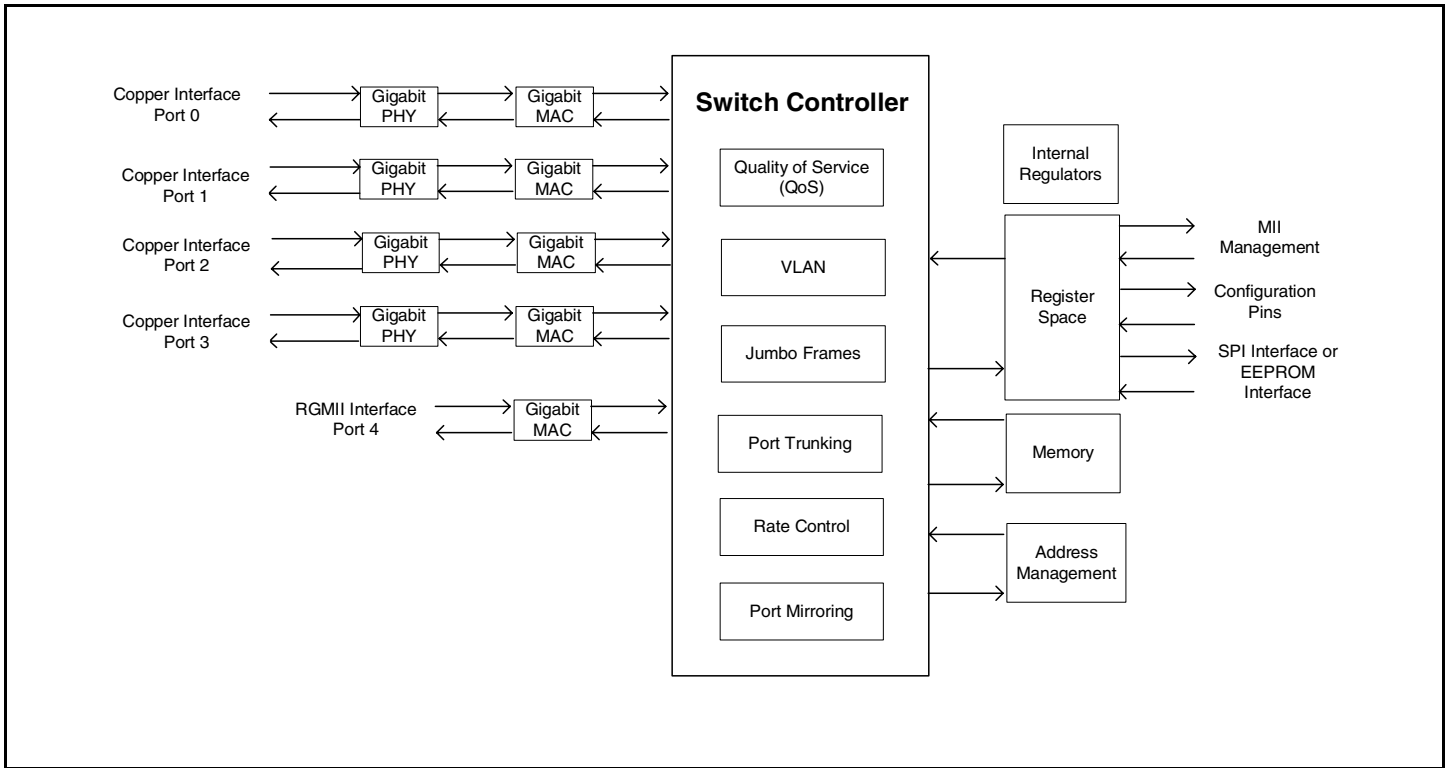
Copper Interface Port 0

Gigabit PHY

Gigabit MAC

Copper Interface Port 1

Gigabit PHY

Gigabit MAC

Copper Interface Port 2

Gigabit PHY

Gigabit MAC

Copper Interface Port 3

Gigabit PHY

Gigabit MAC

RGMII Interface Port 4

Gigabit MAC

Switch Controller

Quality of Service (QoS)

VLAN

Jumbo Frames

Port Trunking

Rate Control

Port Mirroring

Internal Regulators

Register Space

Memory

Address Management

MII Management

Configuration Pins

SPI Interface or EEPROM Interface